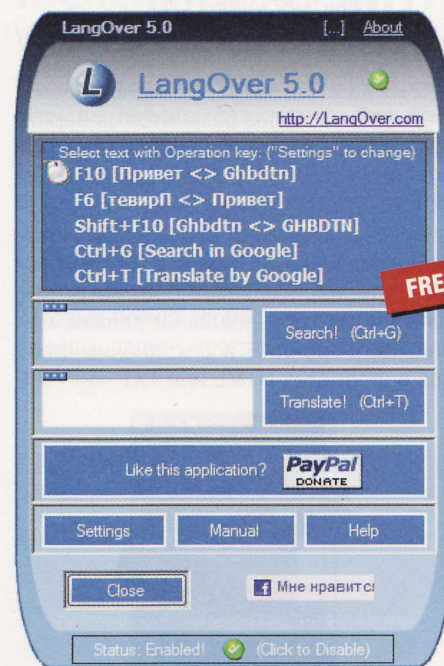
LangOver 5.0 [...] About

L LangOver 5.0

http://LangOver.com

Select text with Operation key: ("Settings" to change)
F10 [Привет <> Ghbdtn]
F6 [тевирП <> Привет]
Shift+F10 [Ghbdtn <> GHBDTN]
Ctrl+G [Search in Google]
Ctrl+T [Translate by Google]

FRE

Search! (Ctrl+G)

Translate! (Ctrl+T)

Like this application? PayPal DONATE

Settings Manual Help

Close

f Мне нравитс

Status: Enabled! (Click to Disable)